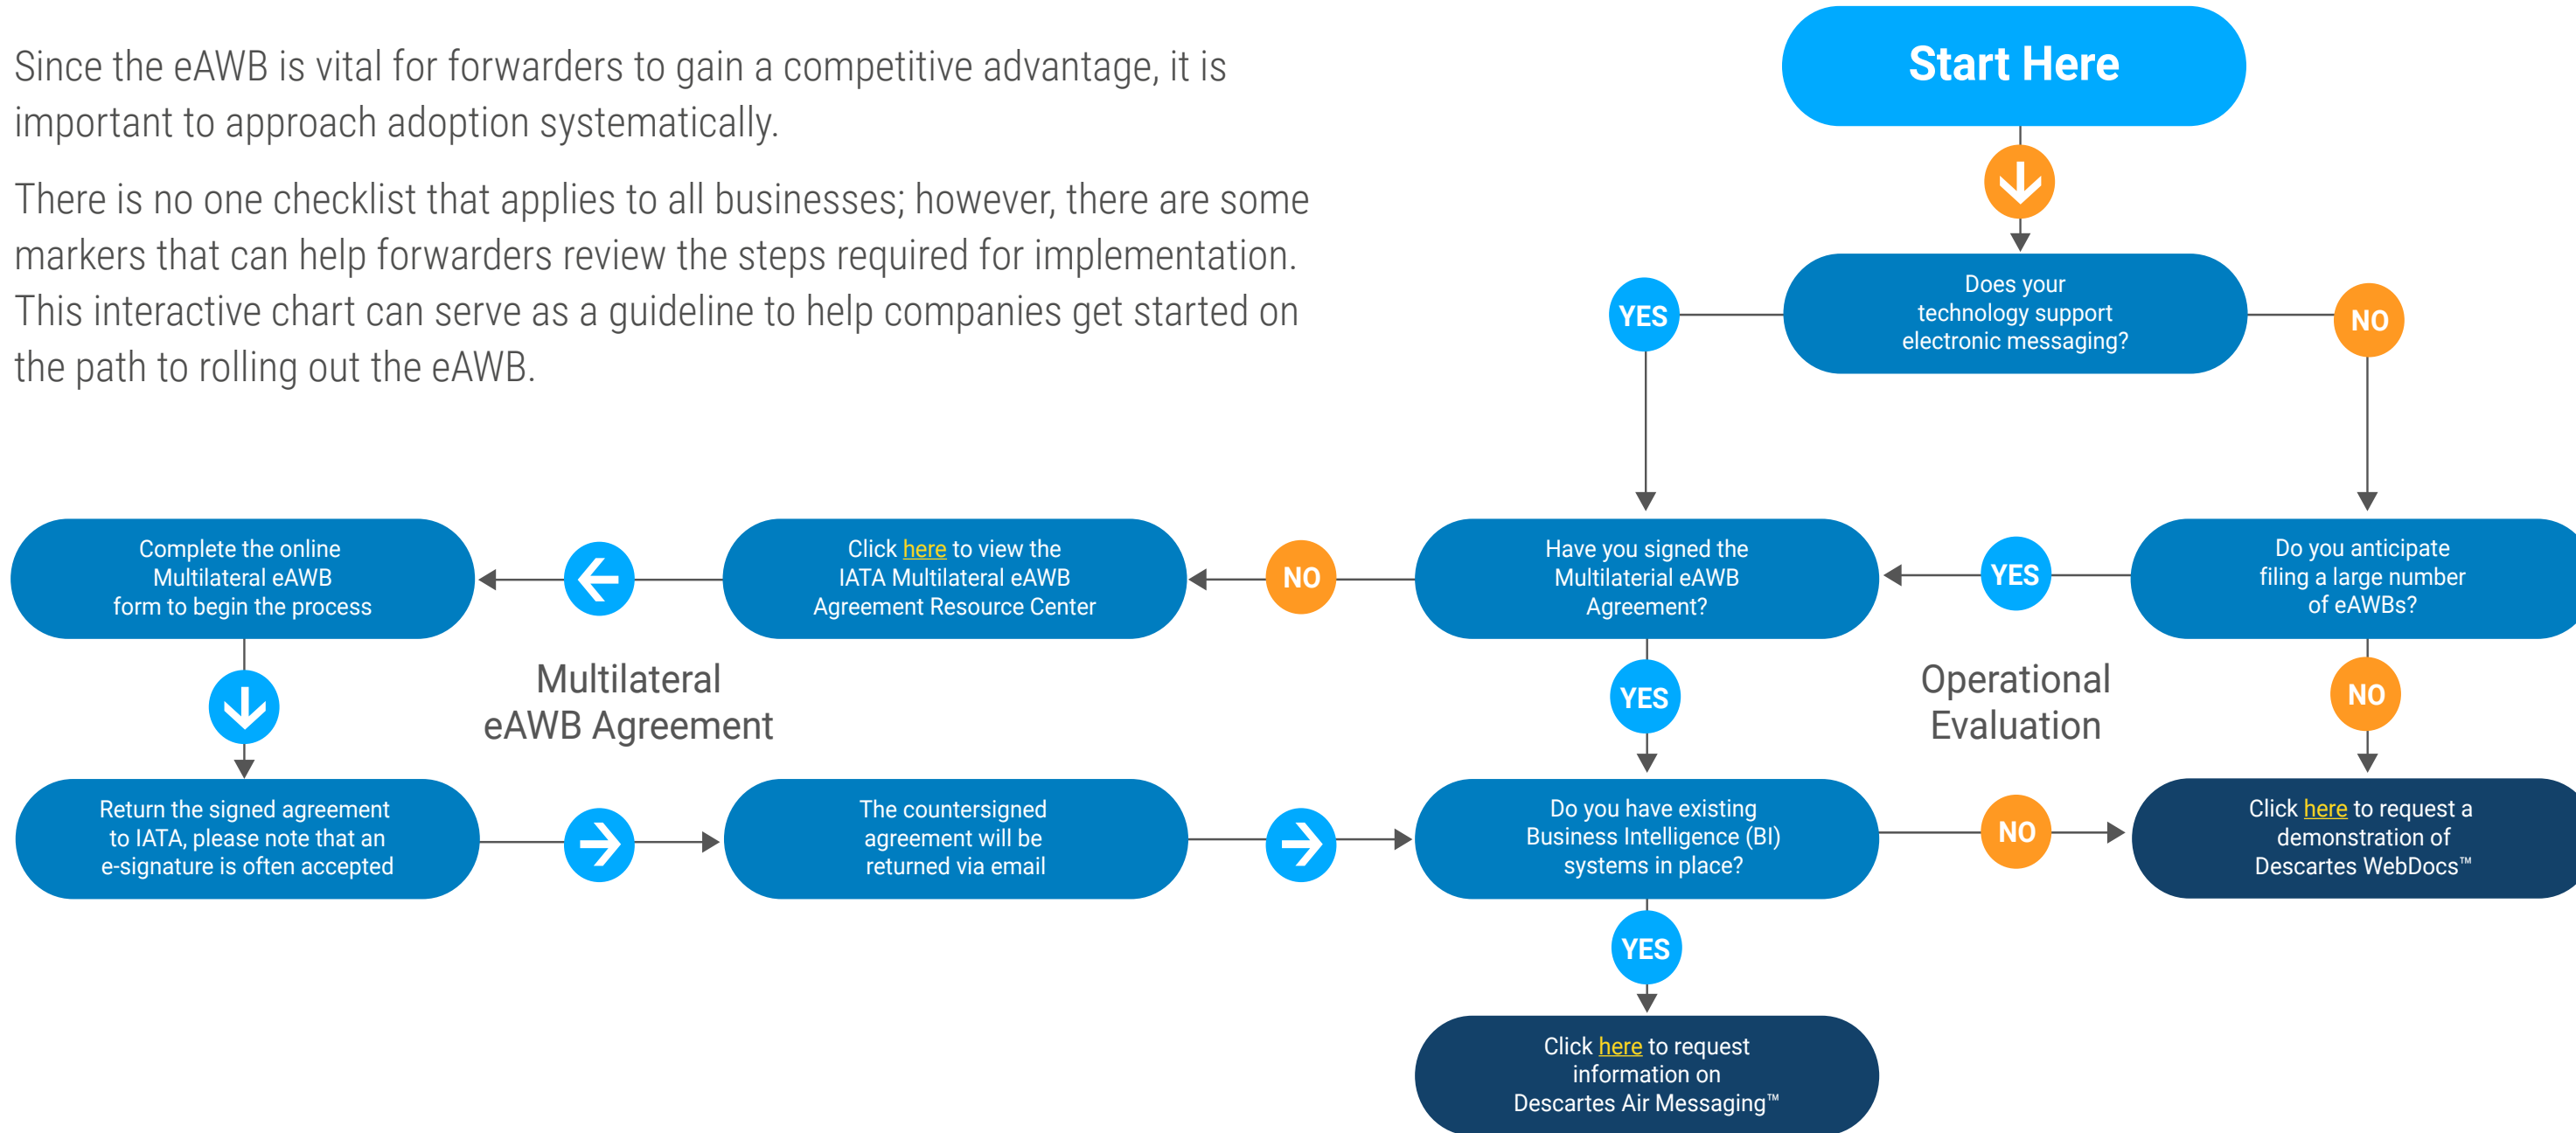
Since the eAWB is vital for forwarders to gain a competitive advantage, it is important to approach adoption systematically.

There is no one checklist that applies to all businesses; however, there are some markers that can help forwarders review the steps required for implementation. This interactive chart can serve as a guideline to help companies get started on the path to rolling out the eAWB.

Start Here

Does your technology support electronic messaging?

YES

NO

Have you signed the Multilateral eAWB Agreement?

YES

Do you anticipate filing a large number of eAWBs?

NO

Click here to view the IATA Multilateral eAWB Agreement Resource Center

Complete the online Multilateral eAWB form to begin the process

Multilateral eAWB Agreement

YES

Operational Evaluation

NO

Return the signed agreement to IATA, please note that an e-signature is often accepted

The countersigned agreement will be returned via email

Do you have existing Business Intelligence (BI) systems in place?

NO

Click here to request a demonstration of Descartes WebDocs™

YES

Click here to request information on Descartes Air Messaging™